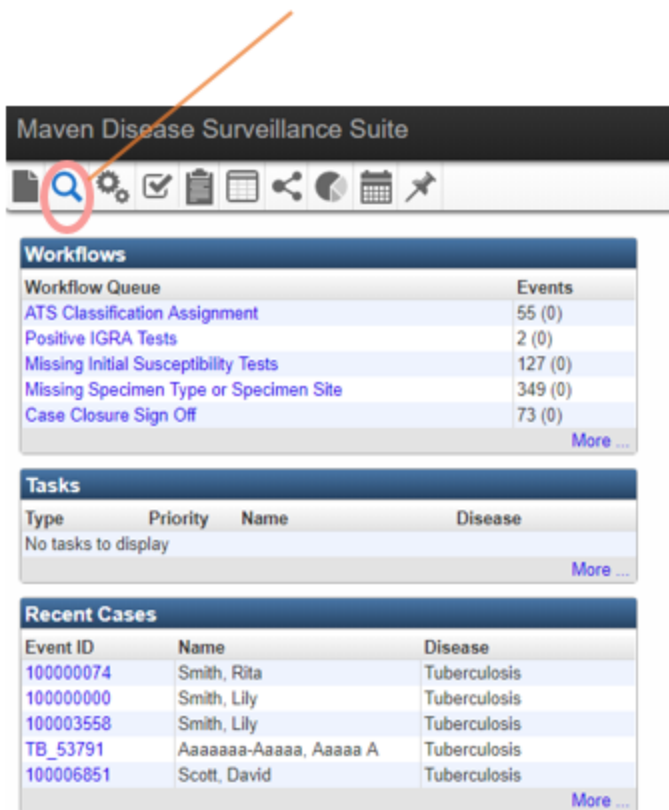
Maven Disease Surveillance Suite

Workflows

| Workflow Queue | Events |
|---|---|
| ATS Classification Assignment | 55 (0) |
| Positive IGRA Tests | 2 (0) |
| Missing Initial Susceptibility Tests | 127 (0) |
| Missing Specimen Type or Specimen Site | 349 (0) |
| Case Closure Sign Off | 73 (0) |

More ...

Tasks

| Type | Priority | Name | Disease |
|---|---|---|---|
| No tasks to display | | | |

More ...

Recent Cases

| Event ID | Name | Disease |
|---|---|---|
| 100000074 | Smith, Rita | Tuberculosis |
| 100000000 | Smith, Lily | Tuberculosis |
| 100003558 | Smith, Lily | Tuberculosis |
| TB_53791 | Aaaaaaa-Aaaaa, Aaaaa A | Tuberculosis |
| 100006851 | Scott, David | Tuberculosis |

More ...